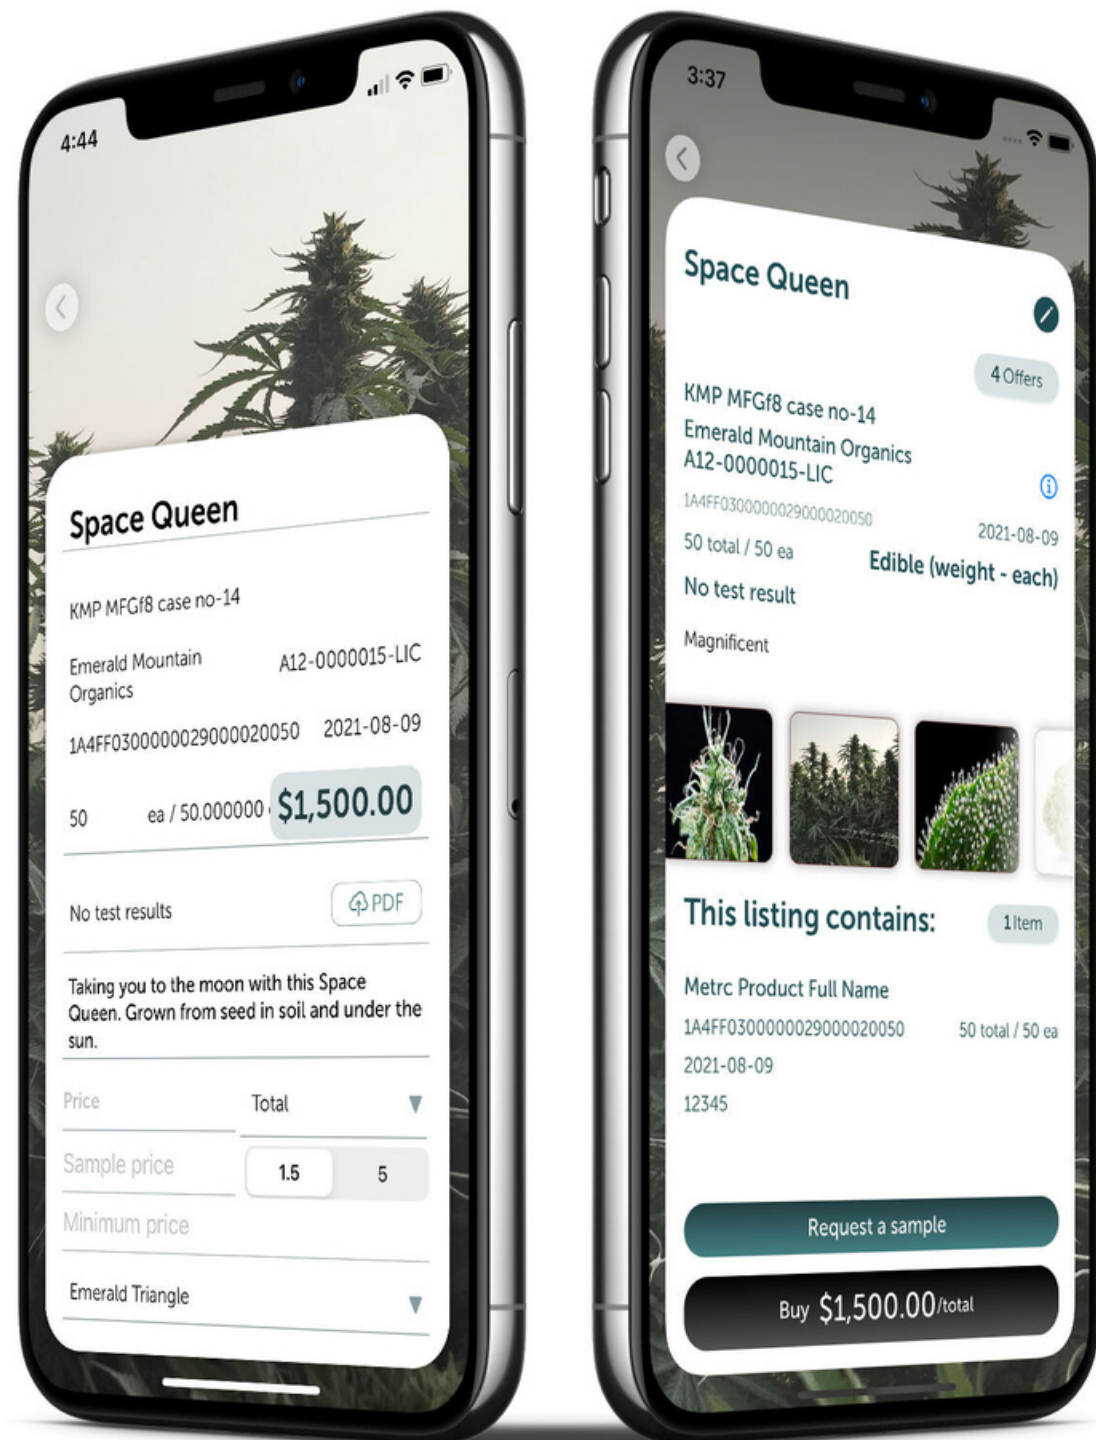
4:44

Space Queen

KMP MFGf8 case no-14

Emerald Mountain Organics

A12-0000015-LIC

1A4FF0300000029000020050

2021-08-09

50

ea / 50.000000

$1,500.00

No test results

PDF

Taking you to the moon with this Space Queen. Grown from seed in soil and under the sun.

Price

Total

Sample price

1.5

5

Minimum price

Emerald Triangle

3:37

Space Queen

4 Offers

KMP MFGf8 case no-14
Emerald Mountain Organics
A12-0000015-LIC

1A4FF0300000029000020050

2021-08-09

50 total / 50 ea

Edible (weight - each)

No test result

Magnificent

This listing contains:

1 Item

Metrc Product Full Name

1A4FF0300000029000020050

50 total / 50 ea

2021-08-09

12345

Request a sample

Buy $1,500.00/total